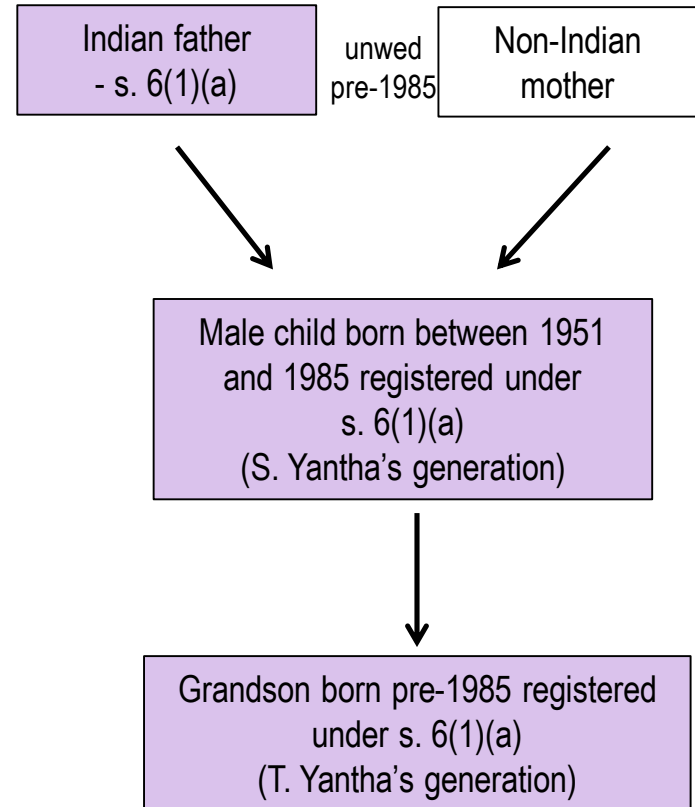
Indian father
- s. 6(1)(a)

unwed
pre-1985

Non-Indian
mother

Male child born between 1951 and 1985 registered under s. 6(1)(a)
(S. Yantha's generation)

Grandson born pre-1985 registered under s. 6(1)(a)
(T. Yantha's generation)